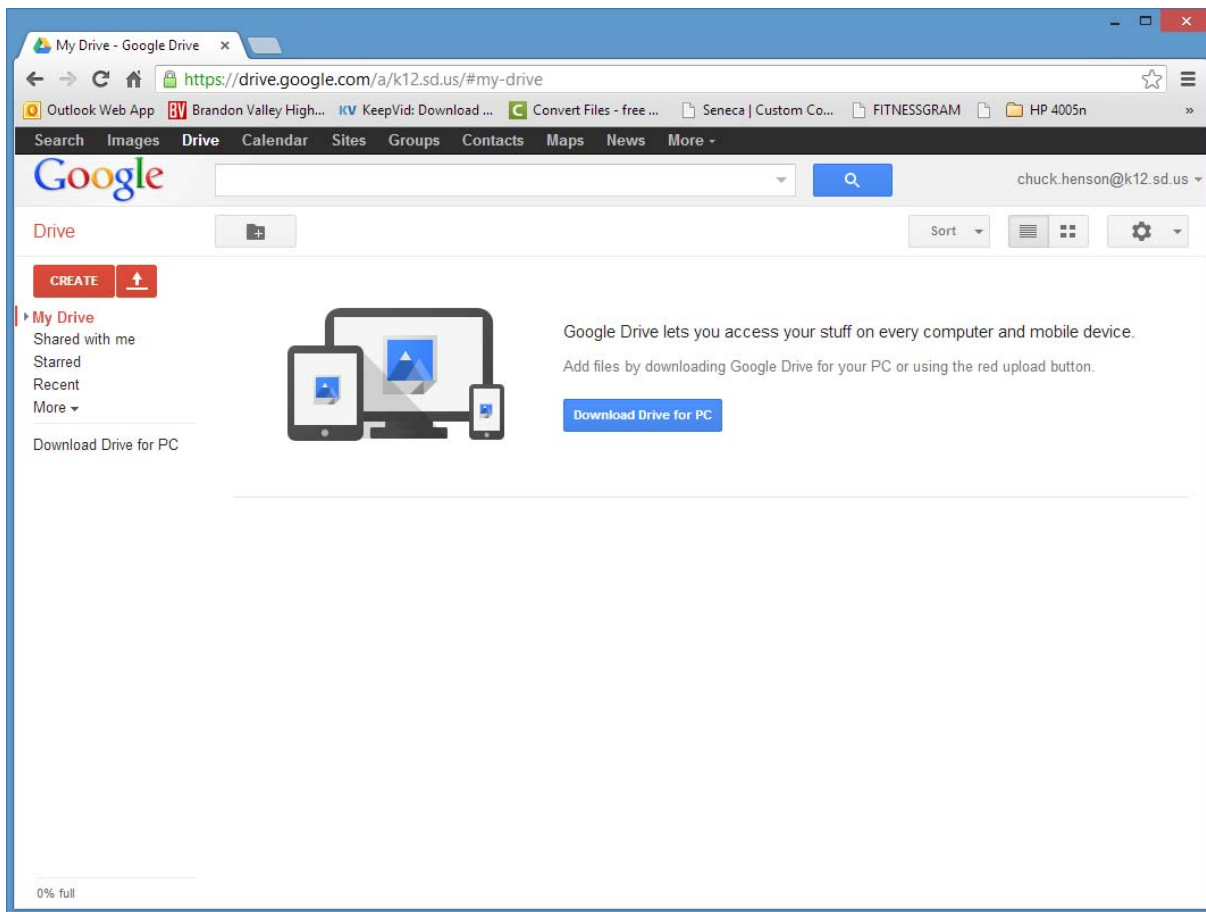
My Drive - Google Drive ×

https://drive.google.com/a/k12.sd.us/#my-drive

Outlook Web App | BV Brandon Valley High... | KV KeepVid: Download ... | C Convert Files - free ... | Seneca | Custom Co... | FITNESSGRAM | HP 4005n »

Search Images Drive Calendar Sites Groups Contacts Maps News More ▾

Google

chuck.henson@k12.sd.us ▾

Drive

Sort ▾

CREATE

My Drive
Shared with me
Starred
Recent
More ▾

Download Drive for PC

Google Drive lets you access your stuff on every computer and mobile device.

Add files by downloading Google Drive for your PC or using the red upload button.

Download Drive for PC

0% full